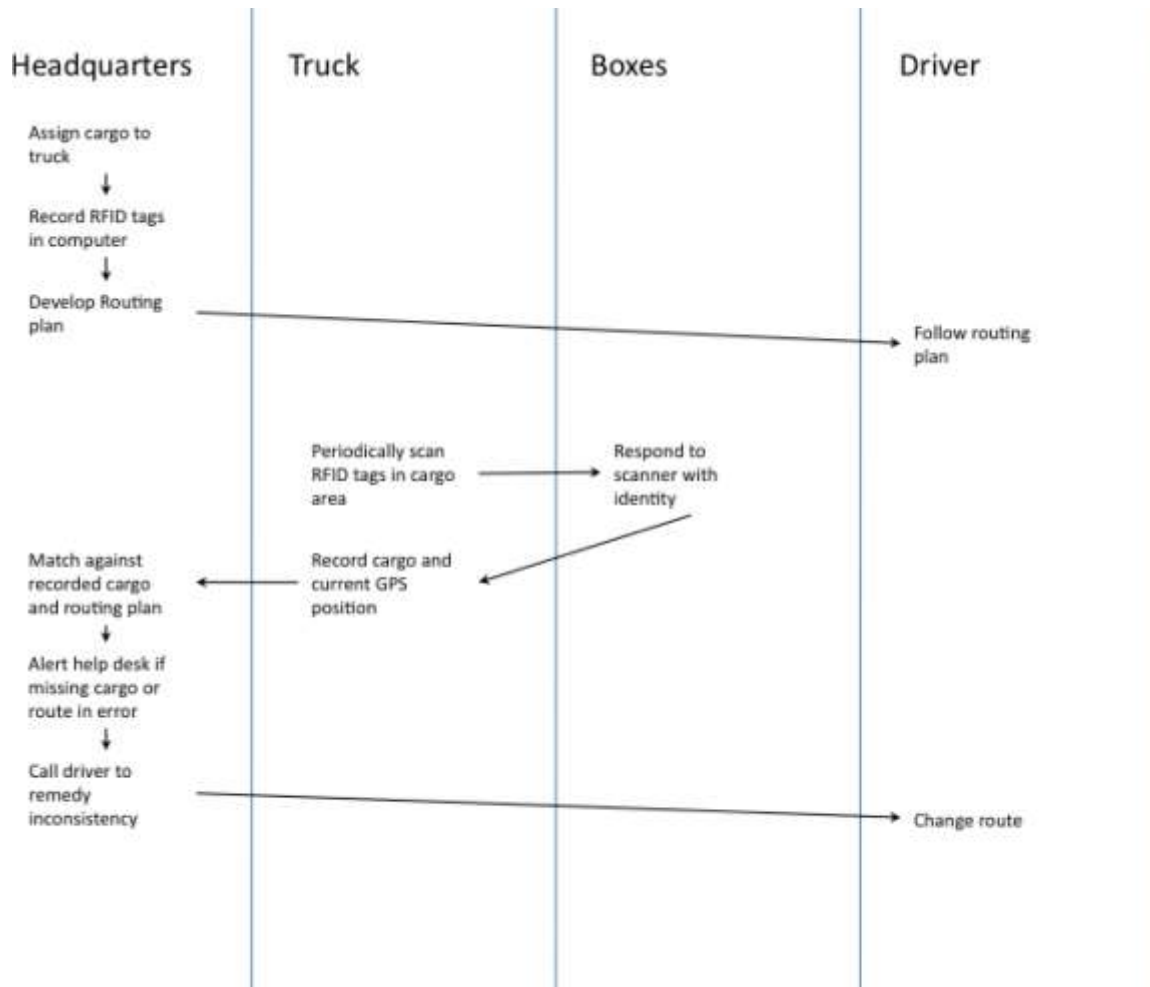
Headquarters

Truck

Boxes

Driver

Assign cargo to truck

Record RFID tags in computer

Develop Routing plan

Follow routing plan

Periodically scan RFID tags in cargo area

Respond to scanner with identity

Match against recorded cargo and routing plan

Record cargo and current GPS position

Alert help desk if missing cargo or route in error

Call driver to remedy inconsistency

Change route